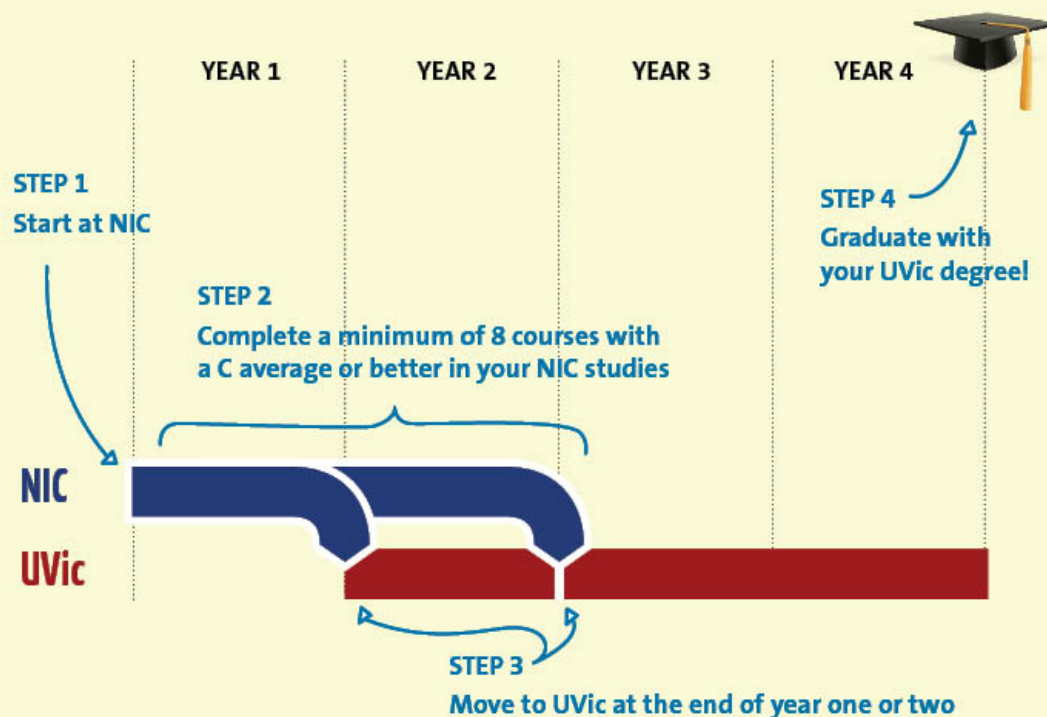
YEAR 1
YEAR 2
YEAR 3
YEAR 4

STEP 1
Start at NIC

STEP 4
Graduate with your UVic degree!

STEP 2
Complete a minimum of 8 courses with a C average or better in your NIC studies

NIC
UVic

STEP 3
Move to UVic at the end of year one or two